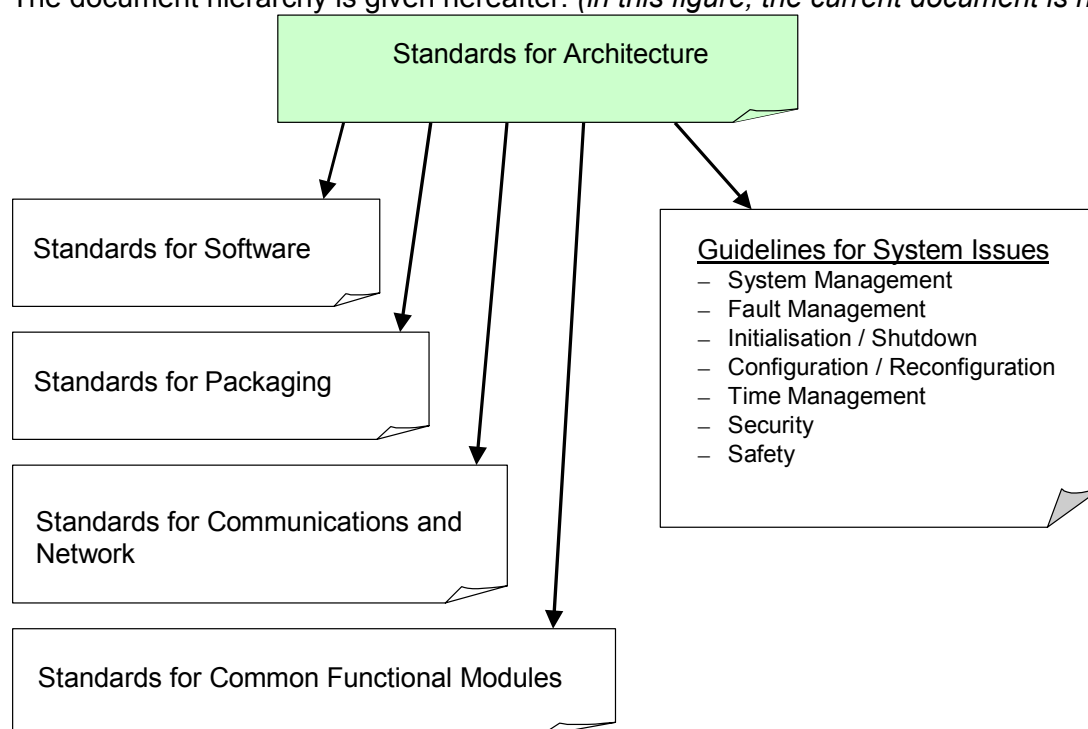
The document hierarchy is given hereafter. (*in this figure, the current document is h*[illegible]

Standards for Architecture

Standards for Software

Standards for Packaging

Standards for Communications and Network

Standards for Common Functional Modules

Guidelines for System Issues
– System Management
– Fault Management
– Initialisation / Shutdown
– Configuration / Reconfiguration
– Time Management
– Security
– Safety